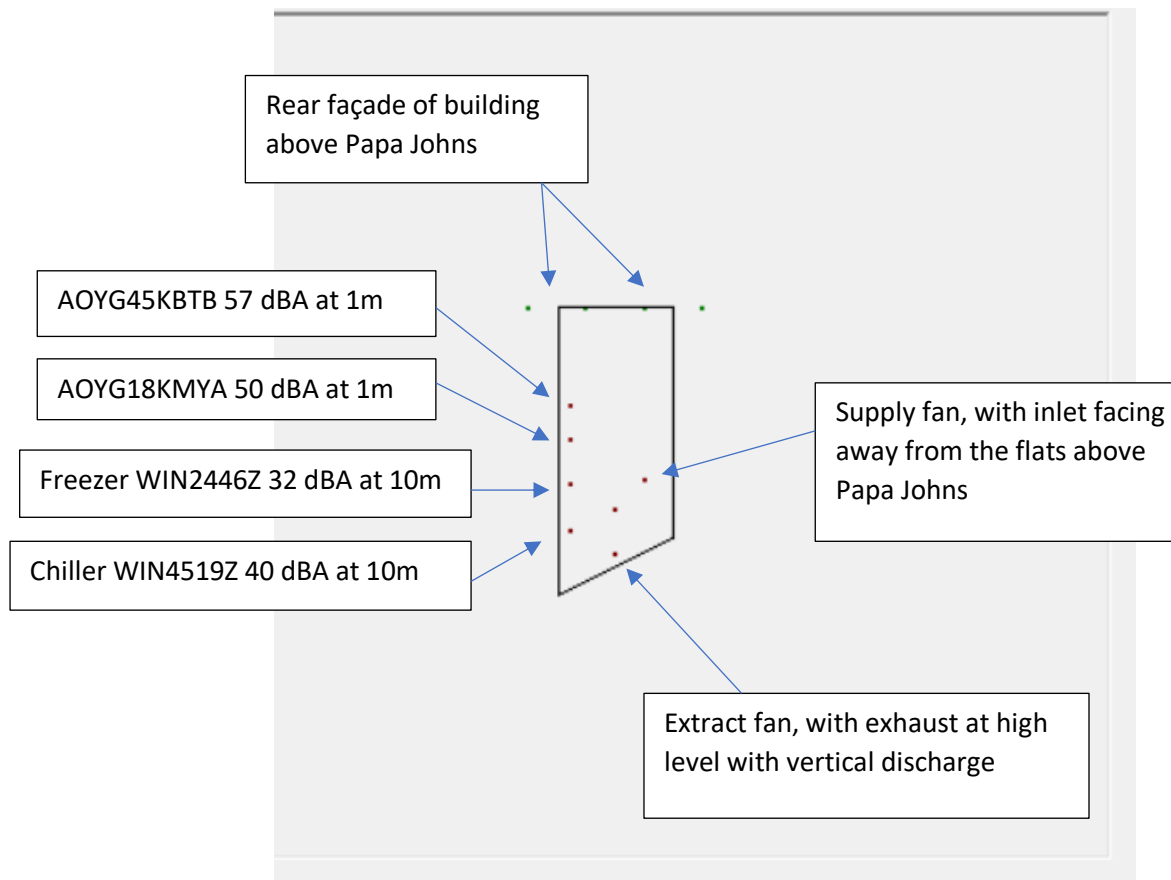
Rear façade of building above Papa Johns

AOYG45KBTB 57 dBA at 1m

AOYG18KMYA 50 dBA at 1m

Freezer WIN2446Z 32 dBA at 10m

Chiller WIN4519Z 40 dBA at 10m

Supply fan, with inlet facing away from the flats above Papa Johns

Extract fan, with exhaust at high level with vertical discharge